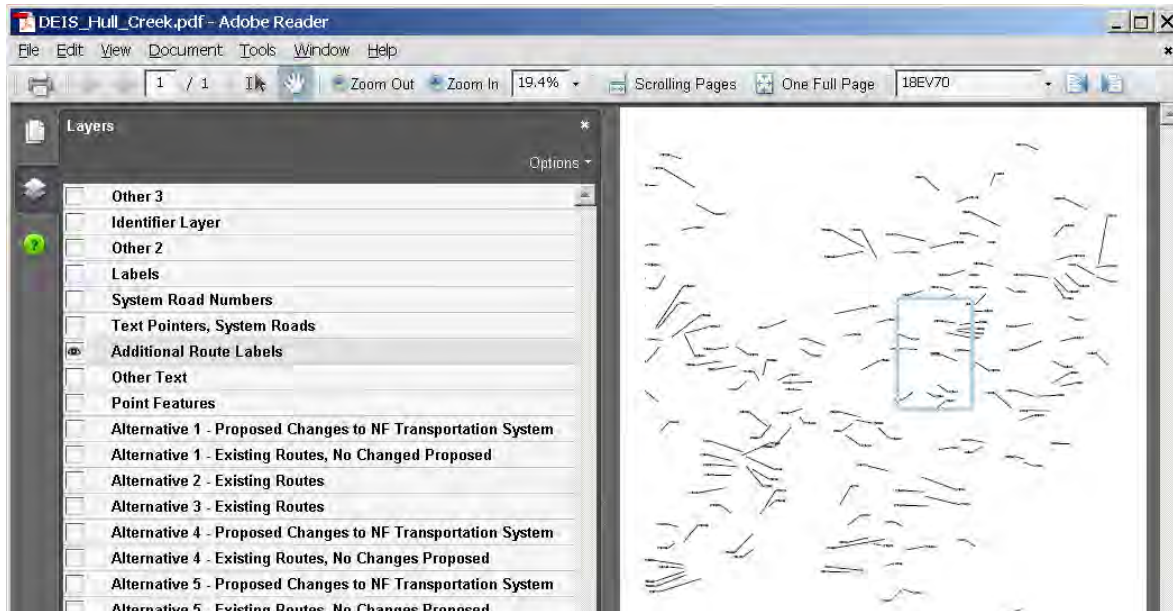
DEIS_Hull_Creek.pdf - Adobe Reader

File Edit View Document Tools Window Help

1 / 1 Zoom Out Zoom In 19.4% Scrolling Pages One Full Page 18EV70

Layers

Options

Other 3
Identifier Layer
Other 2
Labels
System Road Numbers
Text Pointers, System Roads
Additional Route Labels
Other Text
Point Features
Alternative 1 - Proposed Changes to NF Transportation System
Alternative 1 - Existing Routes, No Changed Proposed
Alternative 2 - Existing Routes
Alternative 3 - Existing Routes
Alternative 4 - Proposed Changes to NF Transportation System
Alternative 4 - Existing Routes, No Changes Proposed
Alternative 5 - Proposed Changes to NF Transportation System
Alternative 5 - Existing Routes, No Changes Proposed